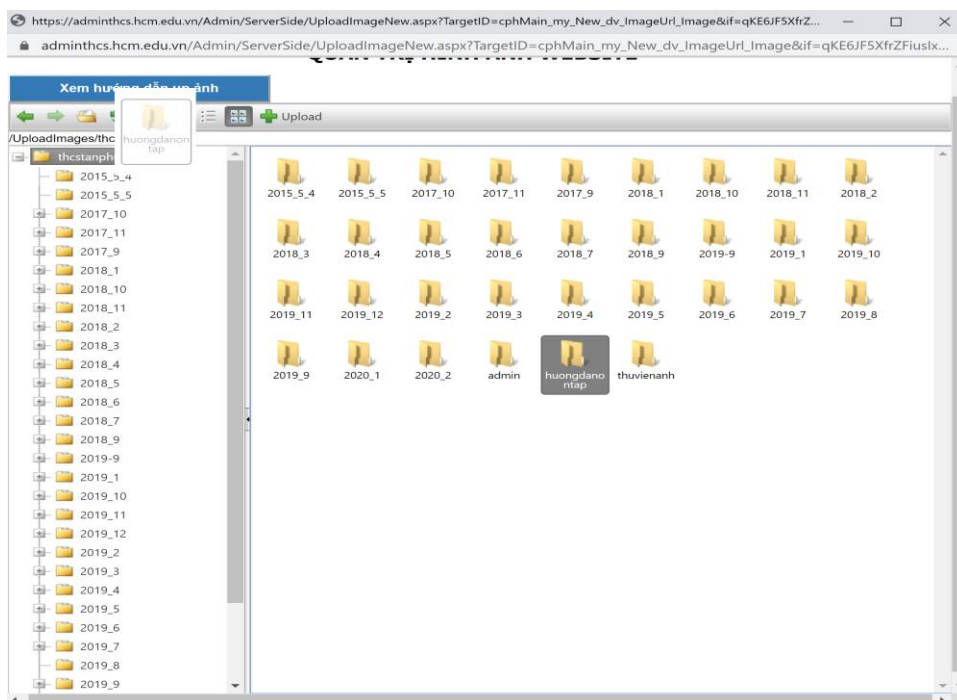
https://adminthcs.hcm.edu.vn/Admin/ServerSide/UploadImageNew.aspx?TargetID=cphMain_my_New_dv_ImageUrl_Image&if=qKE6JF5XfrZ...

adminthcs.hcm.edu.vn/Admin/ServerSide/UploadImageNew.aspx?TargetID=cphMain_my_New_dv_ImageUrl_Image&if=qKE6JF5XfrZFiuslx...

Xem hướng dẫn up ảnh

huongdanontap

Upload

/UploadImages/thc

thcstanph

2015_5_4
2015_5_5
2017_10
2017_11
2017_9
2018_1
2018_10
2018_11
2018_2
2018_3
2018_4
2018_5
2018_6
2018_7
2018_9
2019-9
2019_1
2019_10
2019_11
2019_12
2019_2
2019_3
2019_4
2019_5
2019_6
2019_7
2019_8
2019_9

2015_5_4 2015_5_5 2017_10 2017_11 2017_9 2018_1 2018_10 2018_11 2018_2
2018_3 2018_4 2018_5 2018_6 2018_7 2018_9 2019-9 2019_1 2019_10
2019_11 2019_12 2019_2 2019_3 2019_4 2019_5 2019_6 2019_7 2019_8
2019_9 2020_1 2020_2 admin huongdanontap thuvienanh